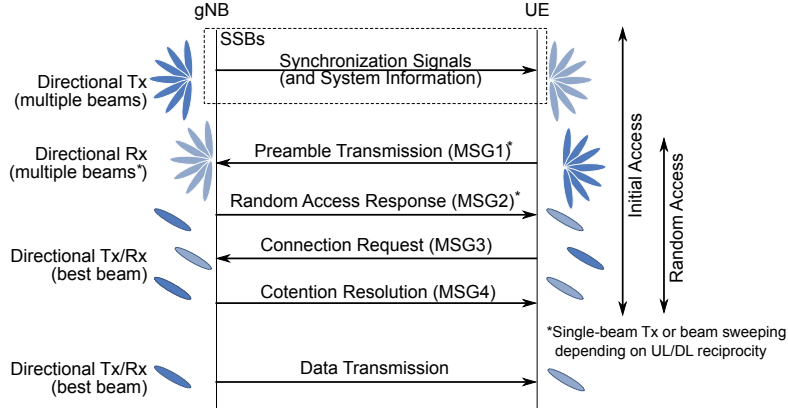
gNB

UE

SSBs

Directional Tx (multiple beams)

Synchronization Signals (and System Information)

Directional Rx (multiple beams*)

Preamble Transmission (MSG1)*

Random Access Response (MSG2)*

Directional Tx/Rx (best beam)

Connection Request (MSG3)

Cotention Resolution (MSG4)

Initial Access

Random Access

*Single-beam Tx or beam sweeping depending on UL/DL reciprocity

Directional Tx/Rx (best beam)

Data Transmission